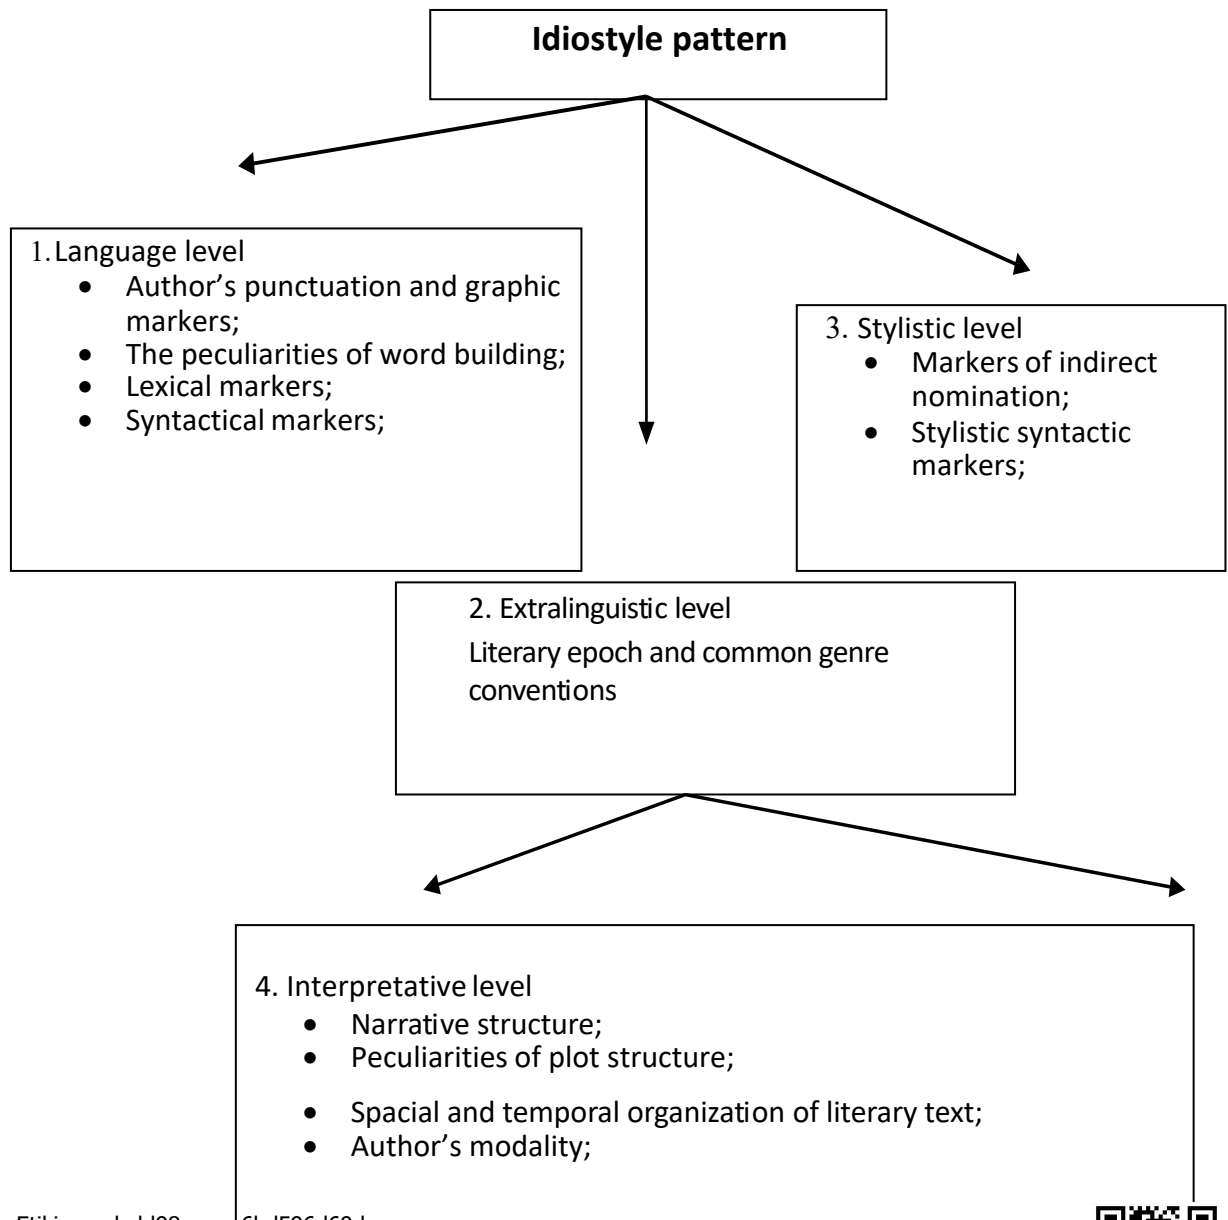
**Idiostyle pattern**

1. Language level
- Author's punctuation and graphic markers;
- The peculiarities of word building;
- Lexical markers;
- Syntactical markers;

3. Stylistic level
- Markers of indirect nomination;
- Stylistic syntactic markers;

2. Extralinguistic level
Literary epoch and common genre conventions

4. Interpretative level
- Narrative structure;
- Peculiarities of plot structure;
- Spacial and temporal organization of literary text;
- Author's modality;

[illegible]